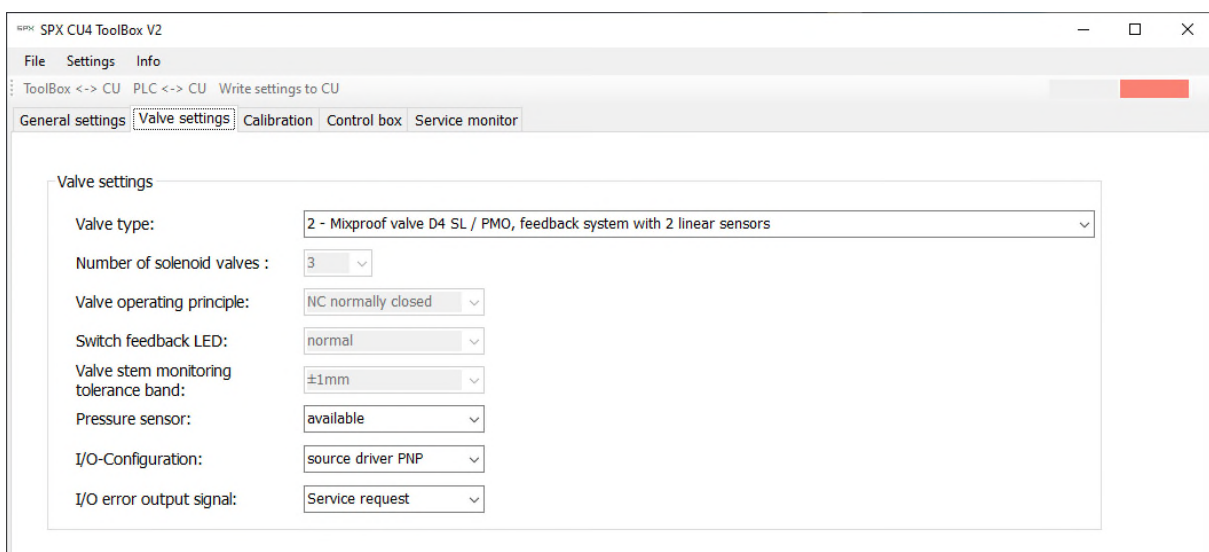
SPX SPX CU4 ToolBox V2

File Settings Info

ToolBox <-> CU PLC <-> CU Write settings to CU

General settings Valve settings Calibration Control box Service monitor

Valve settings

Valve type: 2 - Mixproof valve D4 SL / PMO, feedback system with 2 linear sensors

Number of solenoid valves : 3

Valve operating principle: NC normally closed

Switch feedback LED: normal

Valve stem monitoring tolerance band: ±1mm

Pressure sensor: available

I/O-Configuration: source driver PNP

I/O error output signal: Service request